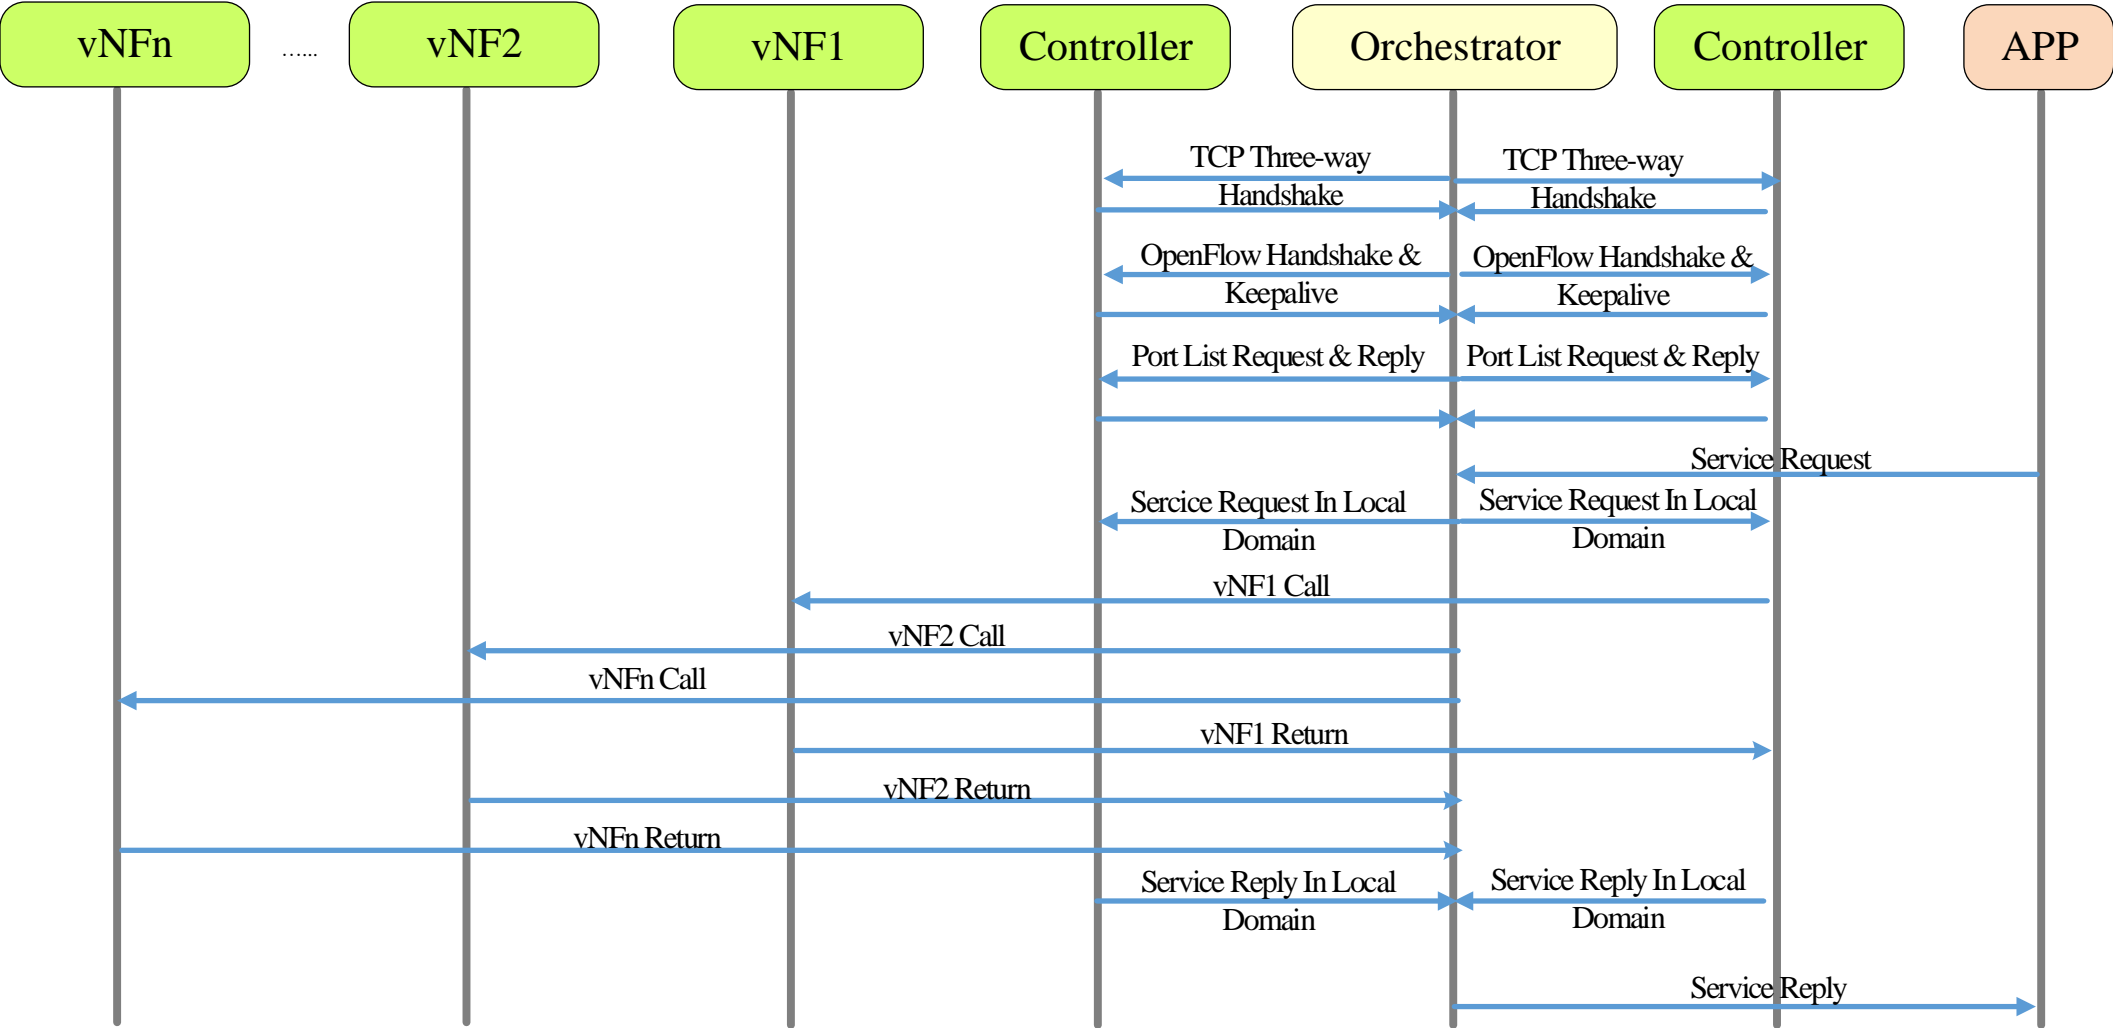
vNFn ...... vNF2 vNF1 Controller Orchestrator Controller APP

TCP Three-way Handshake

TCP Three-way Handshake

OpenFlow Handshake & Keepalive

OpenFlow Handshake & Keepalive

Port List Request & Reply

Port List Request & Reply

Service Request

Sercice Request In Local Domain

Service Request In Local Domain

vNF1 Call

vNF2 Call

vNFn Call

vNF1 Return

vNF2 Return

vNFn Return

Service Reply In Local Domain

Service Reply In Local Domain

Service Reply